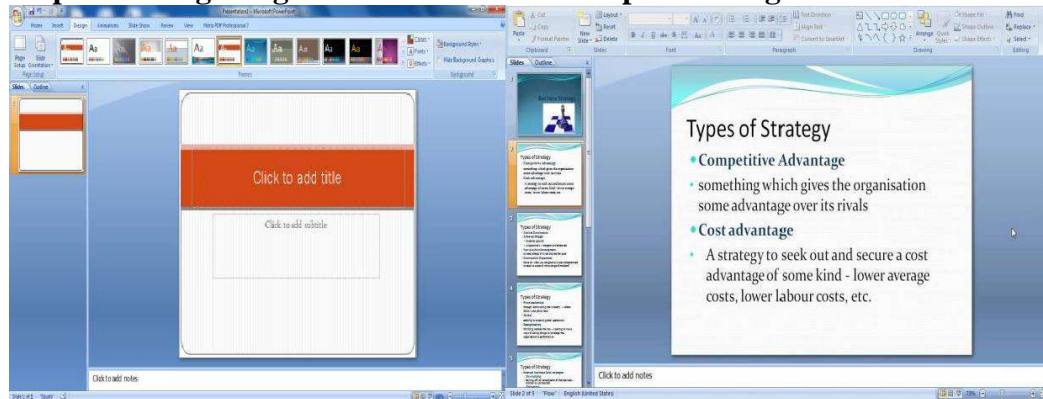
Presentation1 - Microsoft PowerPoint

Home Insert Design Animations Slide Show Review View Nitro PDF Professional 7

Page Setup Slide Orientation

Page Setup

Themes

Colors Fonts Effects

Background Styles

Hide Background Graphics

Background

Slides Outline

Click to add title

Click to add subtitle

Click to add notes

Slide 1 of 1 "Study"

Cut Copy Format Painter

Paste

Clipboard

New Slide

Layout Reset Delete

Slides

Font

Paragraph

Text Direction Align Text Convert to SmartArt

Arrange Quick Styles

Shape Fill Shape Outline Shape Effects

Drawing

Find Replace Select

Editing

Slides Outline

Business Strategy

Types of Strategy

Types of Strategy

• Competitive Advantage

• something which gives the organisation some advantage over its rivals

• Cost advantage

• A strategy to seek out and secure a cost advantage of some kind - lower average costs, lower labour costs, etc.

Click to add notes

Slide 2 of 5 "Flow" English (United States)